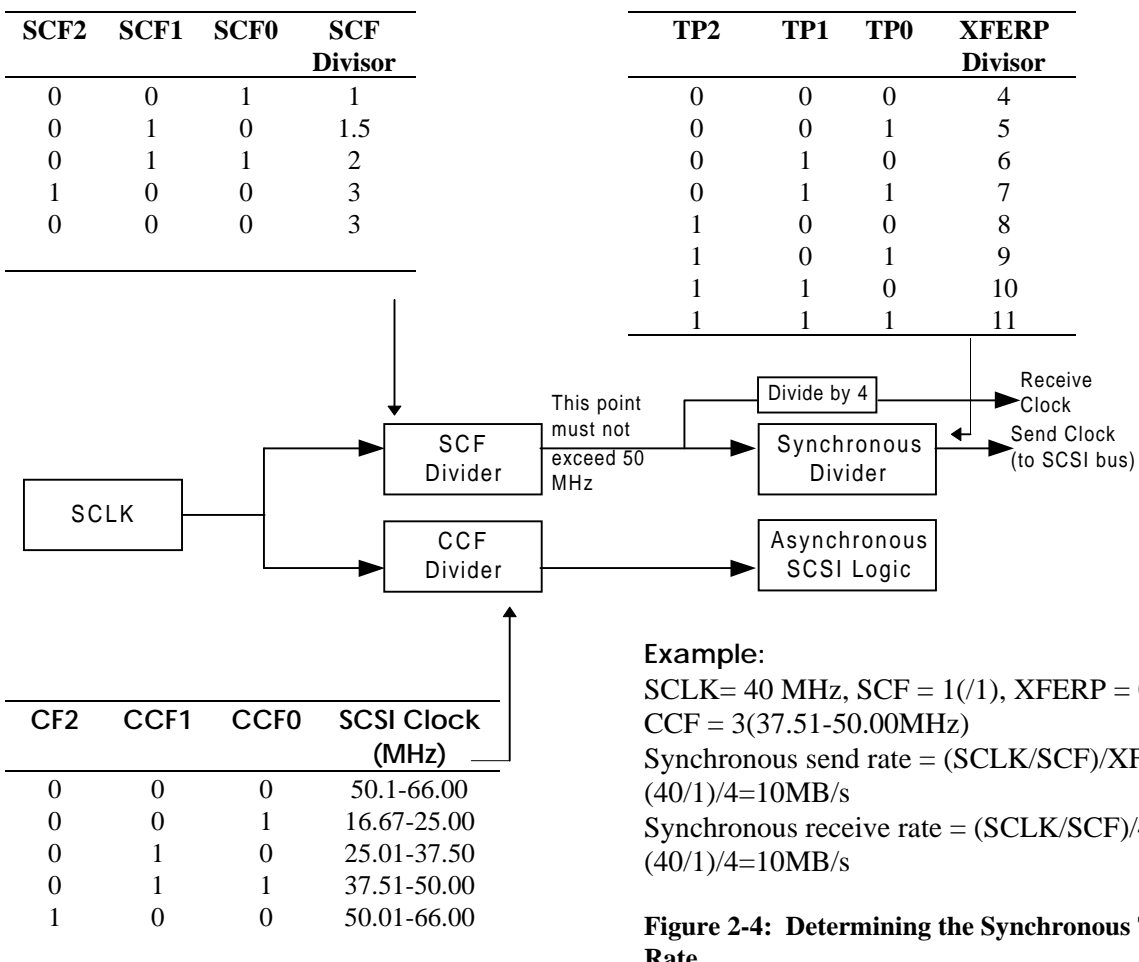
| SCF2 | SCF1 | SCF0 | SCF Divisor |
|---|---|---|---|
| 0 | 0 | 1 | 1 |
| 0 | 1 | 0 | 1.5 |
| 0 | 1 | 1 | 2 |
| 1 | 0 | 0 | 3 |
| 0 | 0 | 0 | 3 |

| TP2 | TP1 | TP0 | XFERP Divisor |
|---|---|---|---|
| 0 | 0 | 0 | 4 |
| 0 | 0 | 1 | 5 |
| 0 | 1 | 0 | 6 |
| 0 | 1 | 1 | 7 |
| 1 | 0 | 0 | 8 |
| 1 | 0 | 1 | 9 |
| 1 | 1 | 0 | 10 |
| 1 | 1 | 1 | 11 |

Divide by 4

Receive Clock

This point must not exceed 50 MHz

SCF Divider

Synchronous Divider

Send Clock (to SCSI bus)

SCLK

CCF Divider

Asynchronous SCSI Logic

Example:

SCLK= 40 MHz, SCF = 1(/1), XFERP = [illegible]

CCF = 3(37.51-50.00MHz)

Synchronous send rate = (SCLK/SCF)/XF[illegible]

(40/1)/4=10MB/s

Synchronous receive rate = (SCLK/SCF)/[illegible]

(40/1)/4=10MB/s

| CF2 | CCF1 | CCF0 | SCSI Clock (MHz) |
|---|---|---|---|
| 0 | 0 | 0 | 50.1-66.00 |
| 0 | 0 | 1 | 16.67-25.00 |
| 0 | 1 | 0 | 25.01-37.50 |
| 0 | 1 | 1 | 37.51-50.00 |
| 1 | 0 | 0 | 50.01-66.00 |

**Figure 2-4: Determining the Synchronous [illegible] Rate**